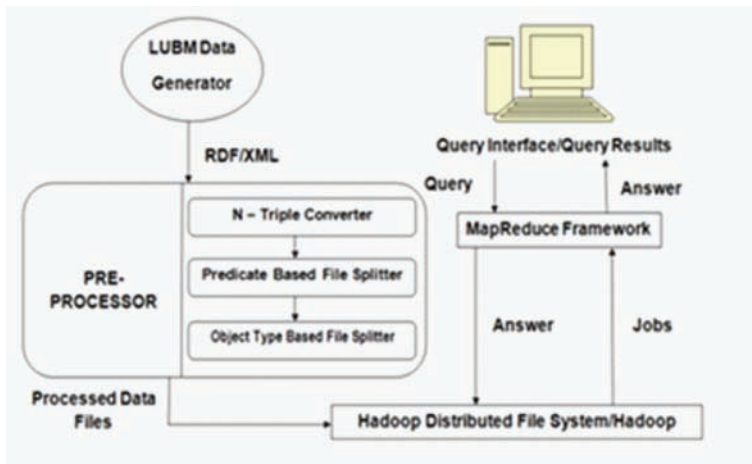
LUBM Data Generator

RDF/XML

PRE-PROCESSOR

N – Triple Converter

Predicate Based File Splitter

Object Type Based File Splitter

Query Interface/Query Results

Query

Answer

MapReduce Framework

Answer

Jobs

Processed Data Files

Hadoop Distributed File System/Hadoop